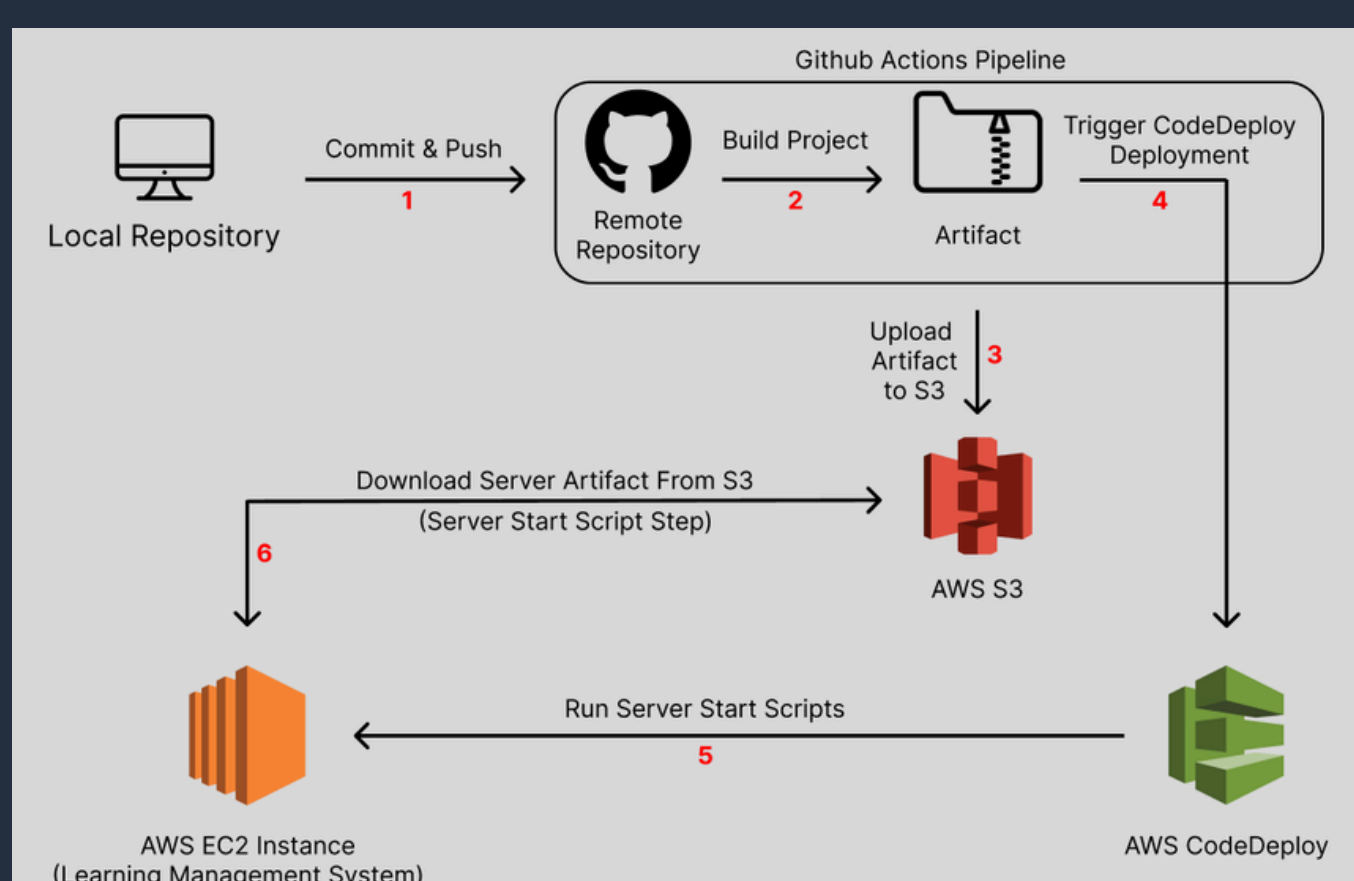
Github Actions Pipeline

Local Repository

Commit & Push

1

Remote Repository

Build Project

2

Artifact

Trigger CodeDeploy Deployment

4

Upload Artifact to S3

3

Download Server Artifact From S3

(Server Start Script Step)

6

AWS S3

Run Server Start Scripts

5

AWS EC2 Instance (Learning Management System)

AWS CodeDeploy